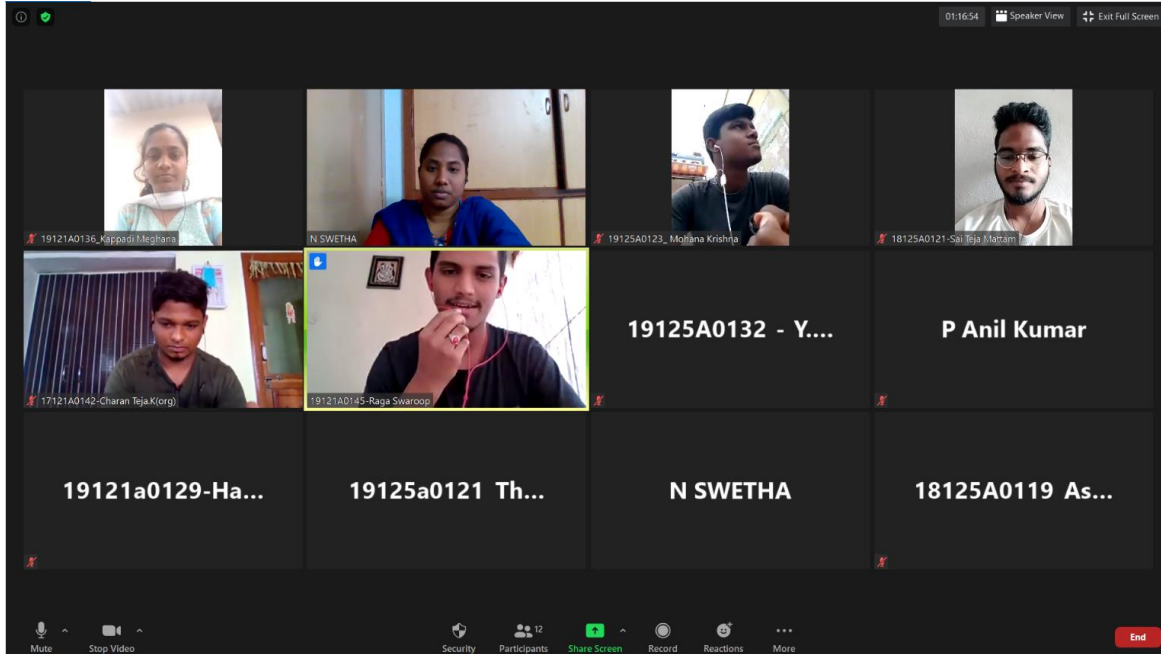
01:16:54 Speaker View Exit Full Screen

19121A0136_Kappadi Meghana

N SWETHA

19125A0123_ Mohana Krishna

18125A0121-Sai Teja Mattam

17121A0142-Charan Teja.K(org)

19121A0145-Raga Swaroop

19125A0132 - Y....

P Anil Kumar

19121a0129-Ha...

19125a0121 Th...

N SWETHA

18125A0119 As...

Mute

Stop Video

Security

12

Participants

Share Screen

Record

Reactions

More

End